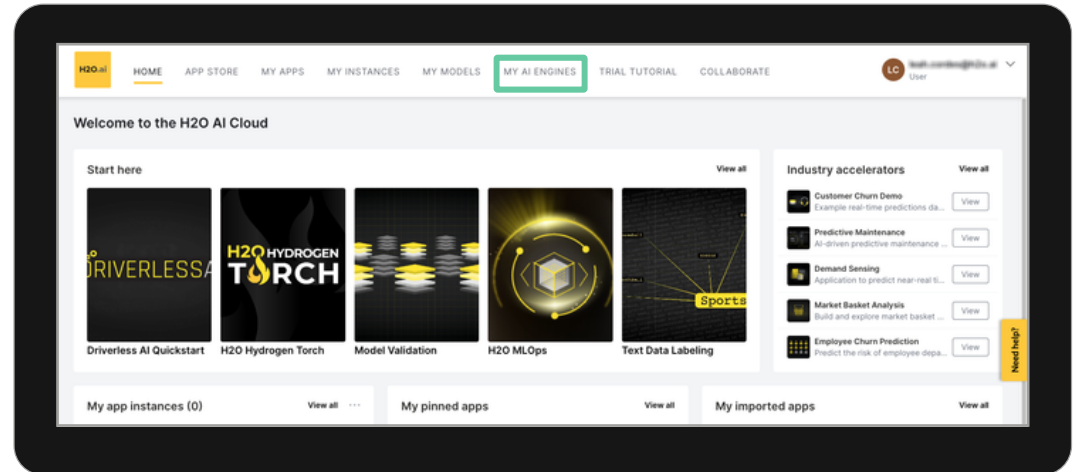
H2O.ai

HOME APP STORE MY APPS MY INSTANCES MY MODELS MY AI ENGINES TRIAL TUTORIAL COLLABORATE

LC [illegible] User

Welcome to the H2O AI Cloud

Start here

View all

DRIVERLESS A

Driverless AI Quickstart

H2O HYDROGEN TORCH

H2O Hydrogen Torch

Model Validation

H2O MLOps

Sports

Text Data Labeling

Industry accelerators

View all

Customer Churn Demo
Example real-time predictions da...
View

Predictive Maintenance
AI-driven predictive maintenance ...
View

Demand Sensing
Application to predict near-real ti...
View

Market Basket Analysis
Build and explore market basket ...
View

Employee Churn Prediction
Predict the risk of employee depa...
View

Need help?

My app instances (0)

View all

My pinned apps

View all

My imported apps

View all